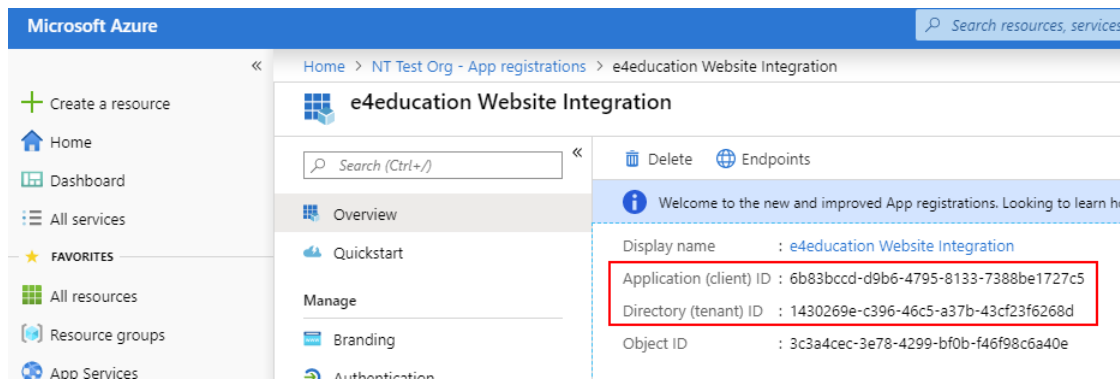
Microsoft Azure

Search resources, services

«

Create a resource

Home

Dashboard

All services

FAVORITES

All resources

Resource groups

App Services

Home > NT Test Org - App registrations > e4education Website Integration

e4education Website Integration

Search (Ctrl+/)

«

Overview

Quickstart

Manage

Branding

Authentication

Delete

Endpoints

Welcome to the new and improved App registrations. Looking to learn h

Display name : e4education Website Integration

Application (client) ID : 6b83bccd-d9b6-4795-8133-7388be1727c5

Directory (tenant) ID : 1430269e-c396-46c5-a37b-43cf23f6268d

Object ID : 3c3a4cec-3e78-4299-bf0b-f46f98c6a40e